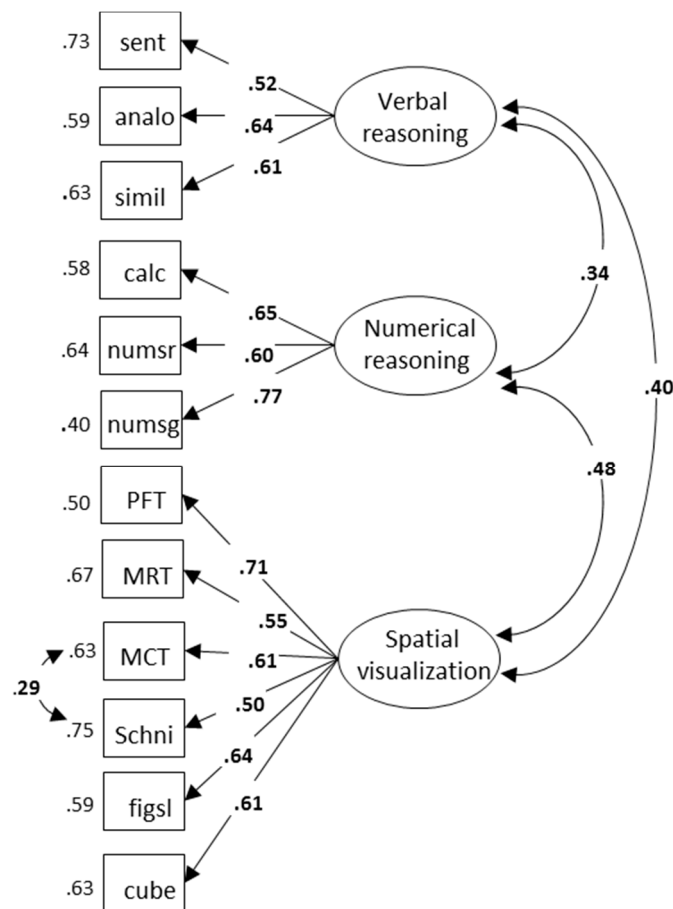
.73 sent
.59 analo
.63 simil
.52
.64
.61
Verbal reasoning
.58 calc
.64 numsr
.40 numsg
.65
.60
.77
Numerical reasoning
.34
.40
.48
.50 PFT
.67 MRT
.63 MCT
.75 Schni
.59 figsl
.63 cube
.29
.71
.55
.61
.50
.64
.61
Spatial visualization